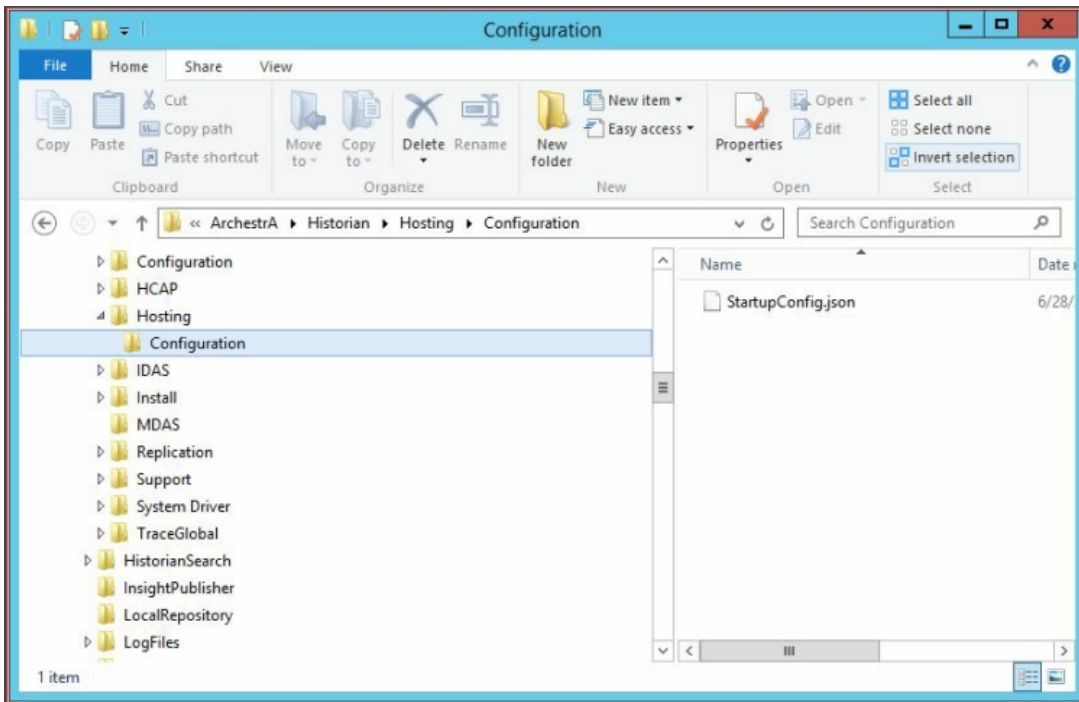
Configuration

File Home Share View

Copy Paste Cut Copy path Paste shortcut
Clipboard

Move to Copy to Delete Rename
Organize

New folder New item Easy access
New

Properties Open Edit
Open

Select all Select none Invert selection
Select

« ArchestrA ▸ Historian ▸ Hosting ▸ Configuration

Search Configuration

Configuration
HCAP
Hosting
Configuration
IDAS
Install
MDAS
Replication
Support
System Driver
TraceGlobal
HistorianSearch
InsightPublisher
LocalRepository
LogFiles

Name
Date

StartupConfig.json
6/28/

1 item